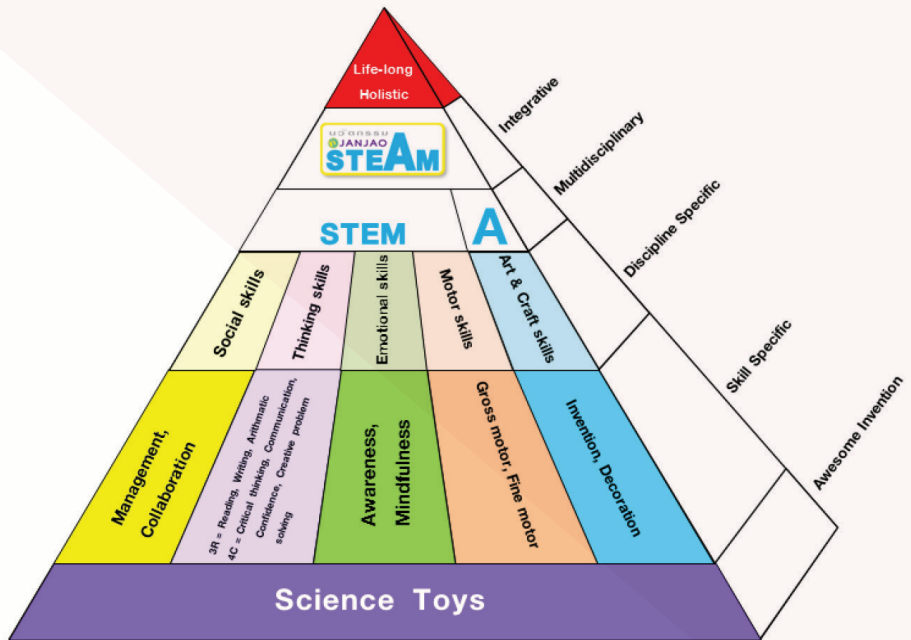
Life-long
Holistic

บ้านจันทร์เจ้า
JANJAO
STEAM

STEM
A

Social skills
Thinking skills
Emotional skills
Motor skills
Art & Craft skills

Management, Collaboration
3R = Reading, Writing, Arithmatic
4C = Critical thinking, Communication, Confidence, Creative problem solving
Awareness, Mindfulness
Gross motor, Fine motor
Invention, Decoration

Science Toys

Integrative
Multidisciplinary
Discipline Specific
Skill Specific
Awesome Invention